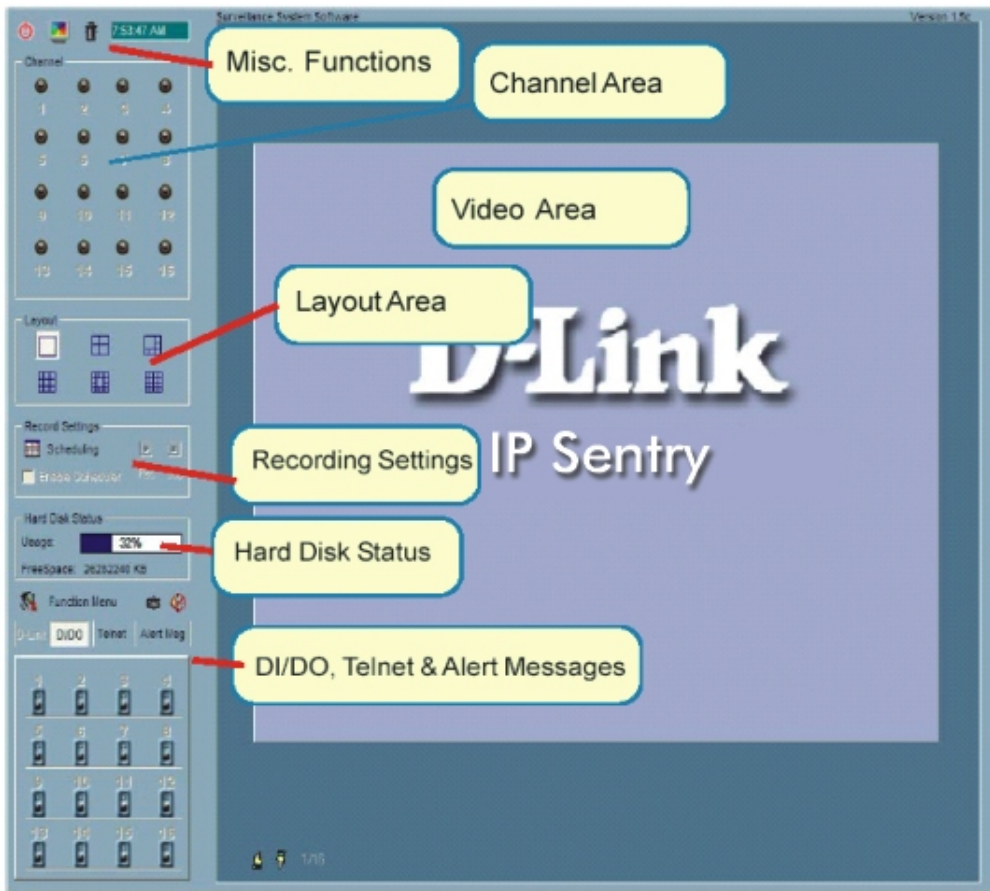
7:53:47 AM

Surveillance System Software

Version 1.5c

Misc. Functions

Channel Area

Channel

1 2 3 4

5 6 7 8

9 10 11 12

13 14 15 16

Video Area

Layout Area

Layout

D-Link

IP Sentry

Record Settings

Scheduling

Enable Scheduler

Recording Settings

Hard Disk Status

Usage:

32%

FreeSpace: 26282240 KB

Hard Disk Status

Function Menu

D-Link DI/DO Telnet Alert Msg

DI/DO, Telnet & Alert Messages

1 2 3 4

5 6 7 8

9 10 11 12

13 14 15 16

1/16